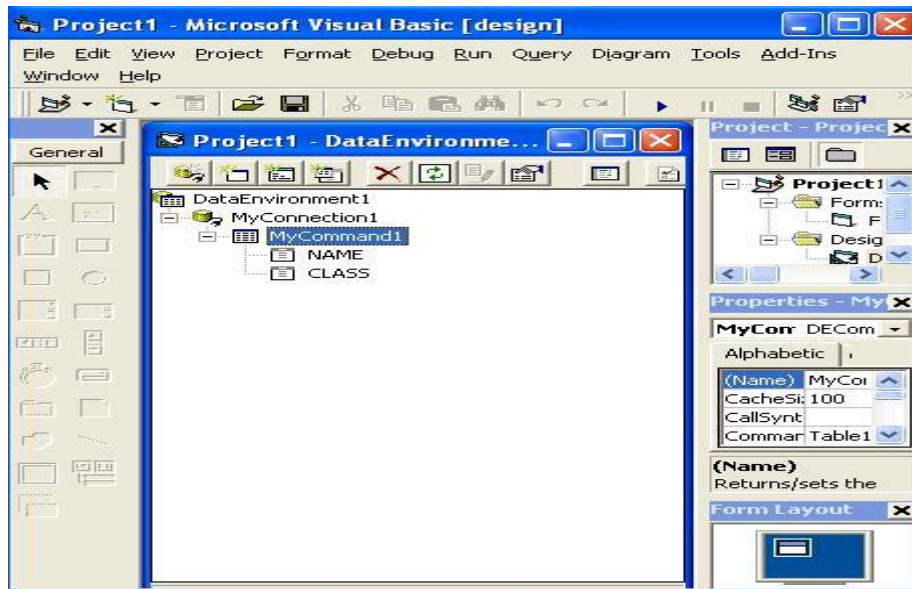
Project1 - Microsoft Visual Basic [design]

File Edit View Project Format Debug Run Query Diagram Tools Add-Ins Window Help

General

Project1 - DataEnvironme...

DataEnvironment1
MyConnection1
MyCommand1
NAME
CLASS

Project - Projec

Project1
Form:
F
Desig
D

Properties - My

MyCon DECom

Alphabetic

| | |
|---|---|
| (Name) | MyCo |
| CacheSi | 100 |
| CallSynt | |
| Commar | Table1 |

(Name)
Returns/sets the

Form Layout